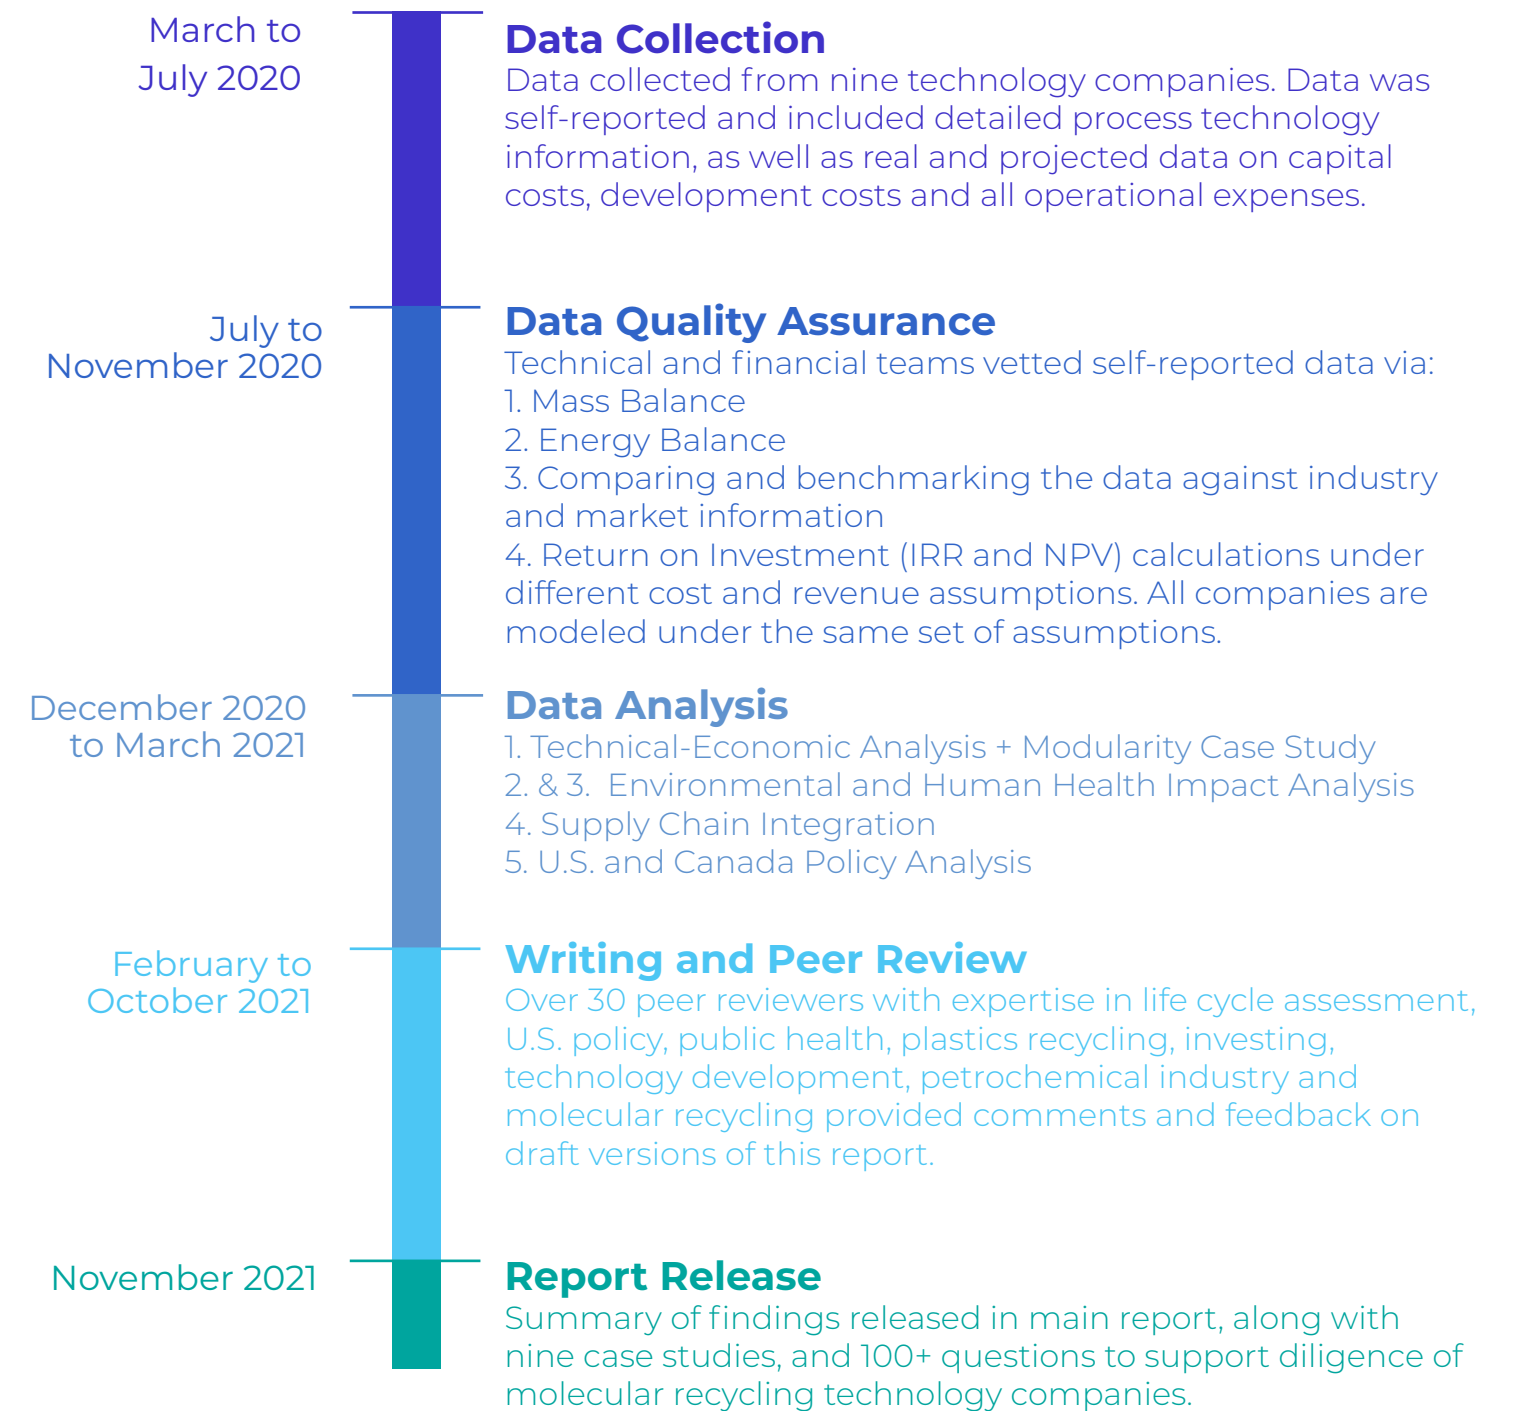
March to July 2020

Data Collection
Data collected from nine technology companies. Data was self-reported and included detailed process technology information, as well as real and projected data on capital costs, development costs and all operational expenses.

July to November 2020

Data Quality Assurance
Technical and financial teams vetted self-reported data via:
1. Mass Balance
2. Energy Balance
3. Comparing and benchmarking the data against industry and market information
4. Return on Investment (IRR and NPV) calculations under different cost and revenue assumptions. All companies are modeled under the same set of assumptions.

December 2020 to March 2021

Data Analysis
1. Technical-Economic Analysis + Modularity Case Study
2. & 3. Environmental and Human Health Impact Analysis
4. Supply Chain Integration
5. U.S. and Canada Policy Analysis

February to October 2021

Writing and Peer Review
Over 30 peer reviewers with expertise in life cycle assessment, U.S. policy, public health, plastics recycling, investing, technology development, petrochemical industry and molecular recycling provided comments and feedback on draft versions of this report.

November 2021

Report Release
Summary of findings released in main report, along with nine case studies, and 100+ questions to support diligence of molecular recycling technology companies.